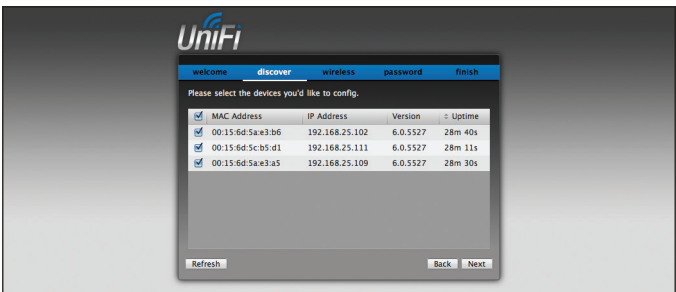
UniFi

welcome discover wireless password finish

Please select the devices you'd like to config.

| | MAC Address | IP Address | Version | ⇕ Uptime |
|---|---|---|---|---|
| ☑ | 00:15:6d:5a:e3:b6 | 192.168.25.102 | 6.0.5527 | 28m 40s |
| ☑ | 00:15:6d:5c:b5:d1 | 192.168.25.111 | 6.0.5527 | 28m 11s |
| ☑ | 00:15:6d:5a:e3:a5 | 192.168.25.109 | 6.0.5527 | 28m 30s |

Refresh

Back Next